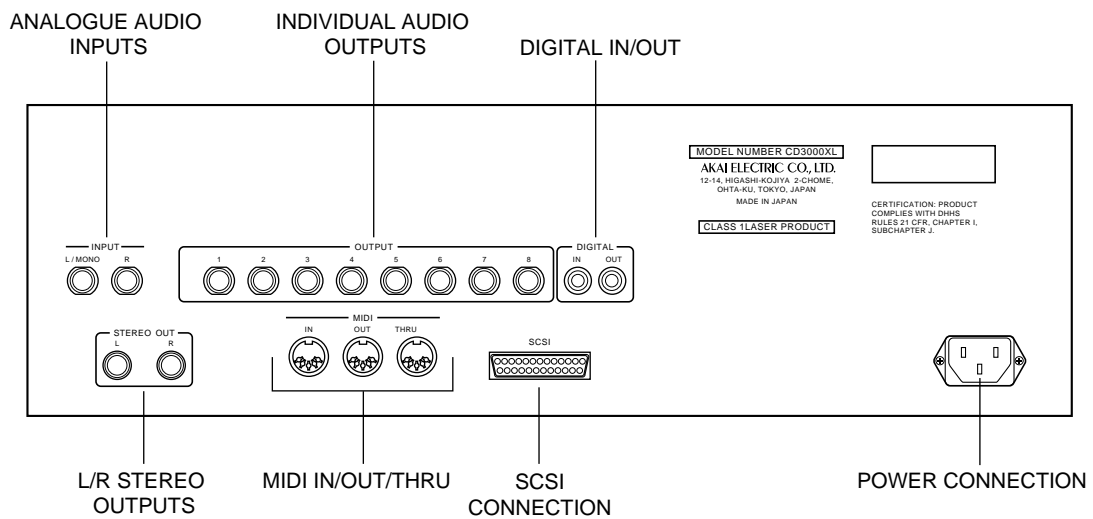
ANALOGUE AUDIO INPUTS

INDIVIDUAL AUDIO OUTPUTS

DIGITAL IN/OUT

MODEL NUMBER CD3000XL
AKAI ELECTRIC CO., LTD.
12-14, HIGASHI-KOJIYA 2-CHOME, OHTA-KU, TOKYO, JAPAN
MADE IN JAPAN

CLASS 1LASER PRODUCT

CERTIFICATION: PRODUCT COMPLIES WITH DHHS RULES 21 CFR, CHAPTER I, SUBCHAPTER J.

INPUT
L / MONO
R

OUTPUT
1
2
3
4
5
6
7
8

DIGITAL
IN
OUT

STEREO OUT
L
R

MIDI
IN
OUT
THRU

SCSI

L/R STEREO OUTPUTS

MIDI IN/OUT/THRU

SCSI CONNECTION

POWER CONNECTION